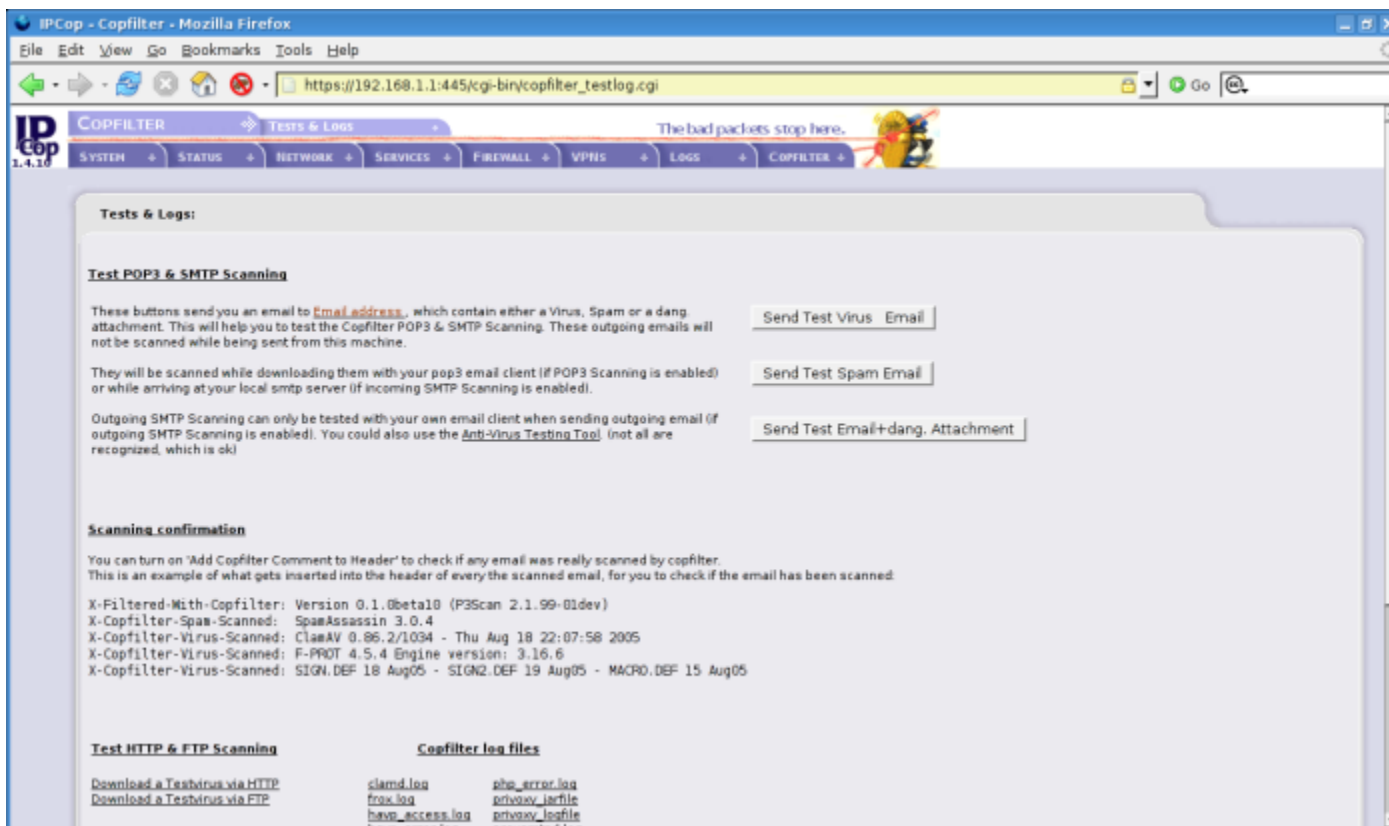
IPCop - Copfilter - Mozilla Firefox

File Edit View Go Bookmarks Tools Help

https://192.168.1.1:445/cgi-bin/copfilter_testlog.cgi

Go

IP Cop 1.4.10

COPFILTER
TESTS & LOGS

The bad packets stop here.

SYSTEM | STATUS | NETWORK | SERVICES | FIREWALL | VPNS | LOGS | COPFILTER

Tests & Logs:

Test POP3 & SMTP Scanning

These buttons send you an email to Email address , which contain either a Virus, Spam or a dang. attachment. This will help you to test the Copfilter POP3 & SMTP Scanning. These outgoing emails will not be scanned while being sent from this machine.

Send Test Virus Email

They will be scanned while downloading them with your pop3 email client (if POP3 Scanning is enabled) or while arriving at your local smtp server (if incoming SMTP Scanning is enabled).

Send Test Spam Email

Outgoing SMTP Scanning can only be tested with your own email client when sending outgoing email (if outgoing SMTP Scanning is enabled). You could also use the Anti-Virus Testing Tool (not all are recognized, which is ok)

Send Test Email+dang. Attachment

Scanning confirmation

You can turn on 'Add Copfilter Comment to Header' to check if any email was really scanned by copfilter.
This is an example of what gets inserted into the header of every the scanned email, for you to check if the email has been scanned:

X-Filtered-With-Copfilter: Version 0.1.0beta10 (P3Scan 2.1.99-01dev)
X-Copfilter-Spam-Scanned: SpamAssassin 3.0.4
X-Copfilter-Virus-Scanned: ClamAV 0.86.2/1034 - Thu Aug 18 22:07:58 2005
X-Copfilter-Virus-Scanned: F-PROT 4.5.4 Engine version: 3.16.6
X-Copfilter-Virus-Scanned: SIGN.DEF 18 Aug05 - SIGN2.DEF 19 Aug05 - MACRO.DEF 15 Aug05

Test HTTP & FTP Scanning

Download a Testvirus via HTTP
Download a Testvirus via FTP

Copfilter log files

clamd.log
frox.log
havp_access.log

php_error.log
privoxy_jarfile
privoxy_logfile